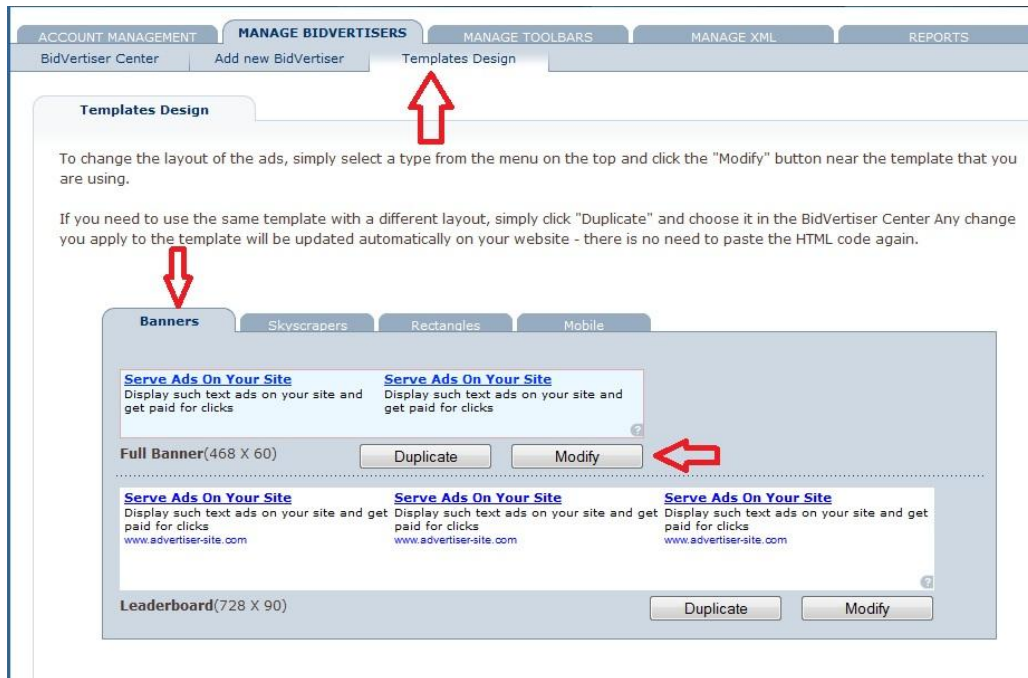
ACCOUNT MANAGEMENT | MANAGE BIDVERTISERS | MANAGE TOOLBARS | MANAGE XML | REPORTS

BidVertiser Center | Add new BidVertiser | Templates Design

Templates Design

To change the layout of the ads, simply select a type from the menu on the top and click the "Modify" button near the template that you are using.

If you need to use the same template with a different layout, simply click "Duplicate" and choose it in the BidVertiser Center Any change you apply to the template will be updated automatically on your website - there is no need to paste the HTML code again.

Banners | Skyscrapers | Rectangles | Mobile

Serve Ads On Your Site
Display such text ads on your site and get paid for clicks

Serve Ads On Your Site
Display such text ads on your site and get paid for clicks

Full Banner(468 X 60)

Duplicate

Modify

Serve Ads On Your Site
Display such text ads on your site and get paid for clicks
www.advertiser-site.com

Serve Ads On Your Site
Display such text ads on your site and get paid for clicks
www.advertiser-site.com

Serve Ads On Your Site
Display such text ads on your site and get paid for clicks
www.advertiser-site.com

Leaderboard(728 X 90)

Duplicate

Modify